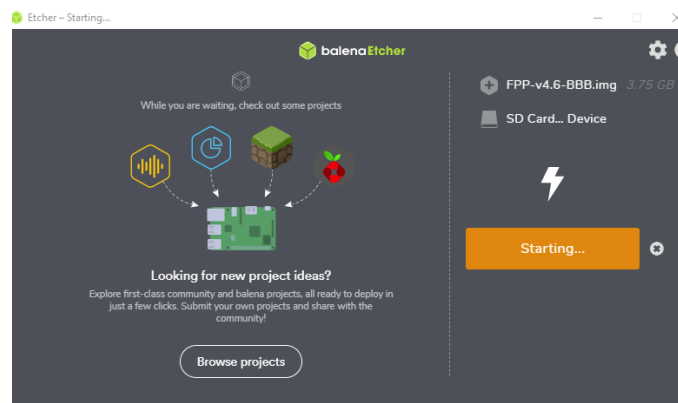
Etcher – Starting...

balenaEtcher

While you are waiting, check out some projects

Looking for new project ideas?

Explore first-class community and balena projects, all ready to deploy in just a few clicks. Submit your own projects and share with the community!

Browse projects

FPP-v4.6-BBB.img 3.75 GB

SD Card... Device

Starting...